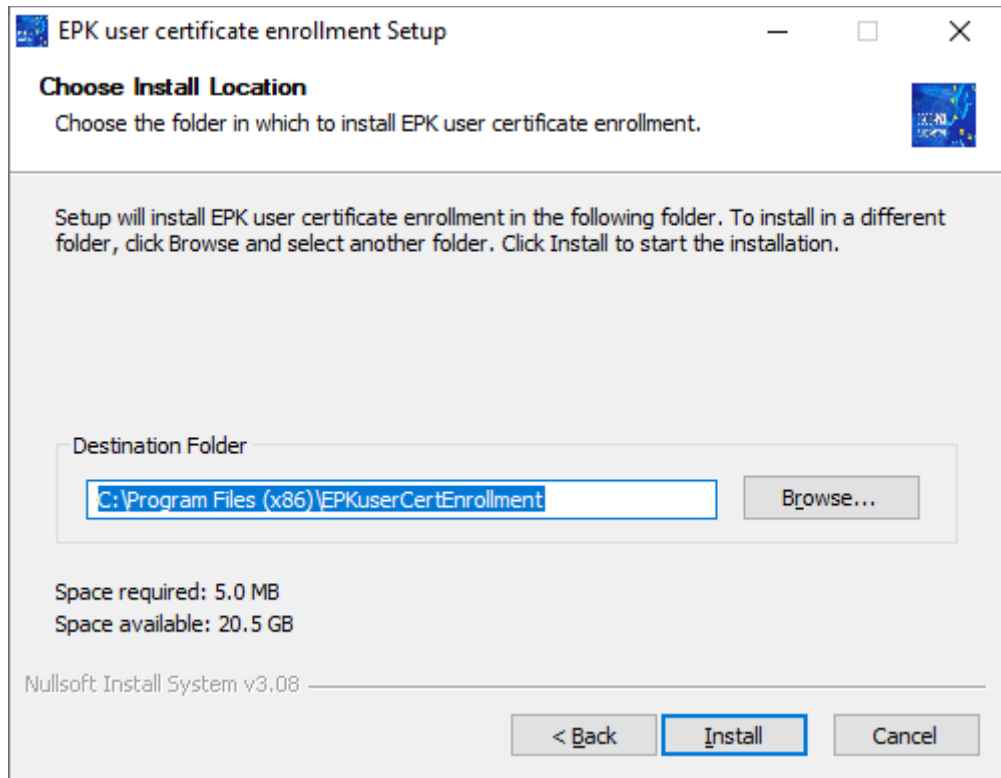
EPK user certificate enrollment Setup

Choose Install Location

Choose the folder in which to install EPK user certificate enrollment.

Setup will install EPK user certificate enrollment in the following folder. To install in a different folder, click Browse and select another folder. Click Install to start the installation.

Destination Folder

C:\Program Files (x86)\EPKuserCertEnrollment

Browse...

Space required: 5.0 MB

Space available: 20.5 GB

Nullsoft Install System v3.08

< Back

Install

Cancel